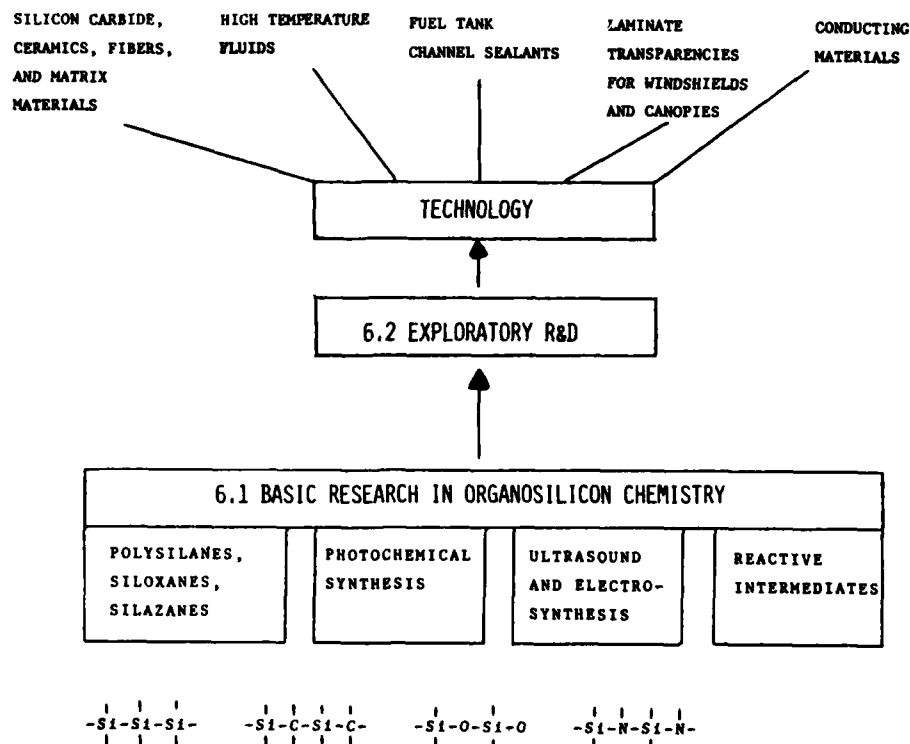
SILICON CARBIDE, CERAMICS, FIBERS, AND MATRIX MATERIALS

HIGH TEMPERATURE FLUIDS

FUEL TANK CHANNEL SEALANTS

LAMINATE TRANSPARENCIES FOR WINDSHIELDS AND CANOPIES

CONDUCTING MATERIALS

TECHNOLOGY

6.2 EXPLORATORY R&D

6.1 BASIC RESEARCH IN ORGANOSILICON CHEMISTRY

POLYSILANES, SILOXANES, SILAZANES

PHOTOCHEMICAL SYNTHESIS

ULTRASOUND AND ELECTRO-SYNTHESIS

REACTIVE INTERMEDIATES

-Si-Si-Si-

-Si-C-Si-C-

-Si-O-Si-O

-Si-N-Si-N-